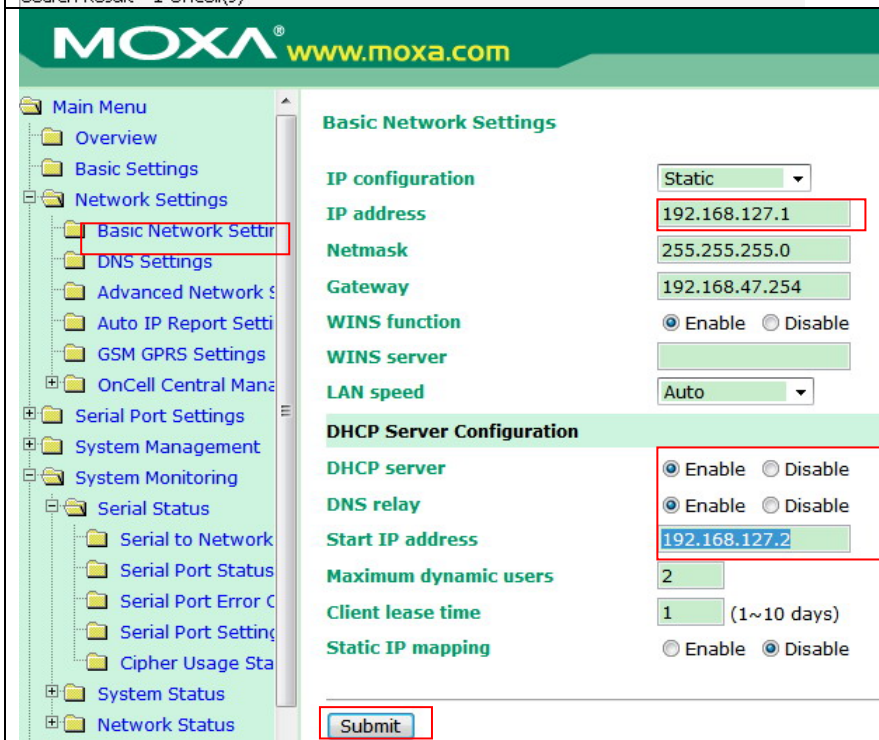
MOXA® www.moxa.com

Main Menu
Overview
Basic Settings
Network Settings
Basic Network Settir
DNS Settings
Advanced Network S
Auto IP Report Setti
GSM GPRS Settings
OnCell Central Mana
Serial Port Settings
System Management
System Monitoring
Serial Status
Serial to Network
Serial Port Status
Serial Port Error C
Serial Port Setting
Cipher Usage Sta
System Status
Network Status

Basic Network Settings

| | |
|---|---|
| IP configuration | Static |
| IP address | 192.168.127.1 |
| Netmask | 255.255.255.0 |
| Gateway | 192.168.47.254 |
| WINS function | Enable Disable |
| WINS server | |
| LAN speed | Auto |

DHCP Server Configuration

| | |
|---|---|
| DHCP server | Enable Disable |
| DNS relay | Enable Disable |
| Start IP address | 192.168.127.2 |
| Maximum dynamic users | 2 |
| Client lease time | 1 (1~10 days) |
| Static IP mapping | Enable Disable |

Submit